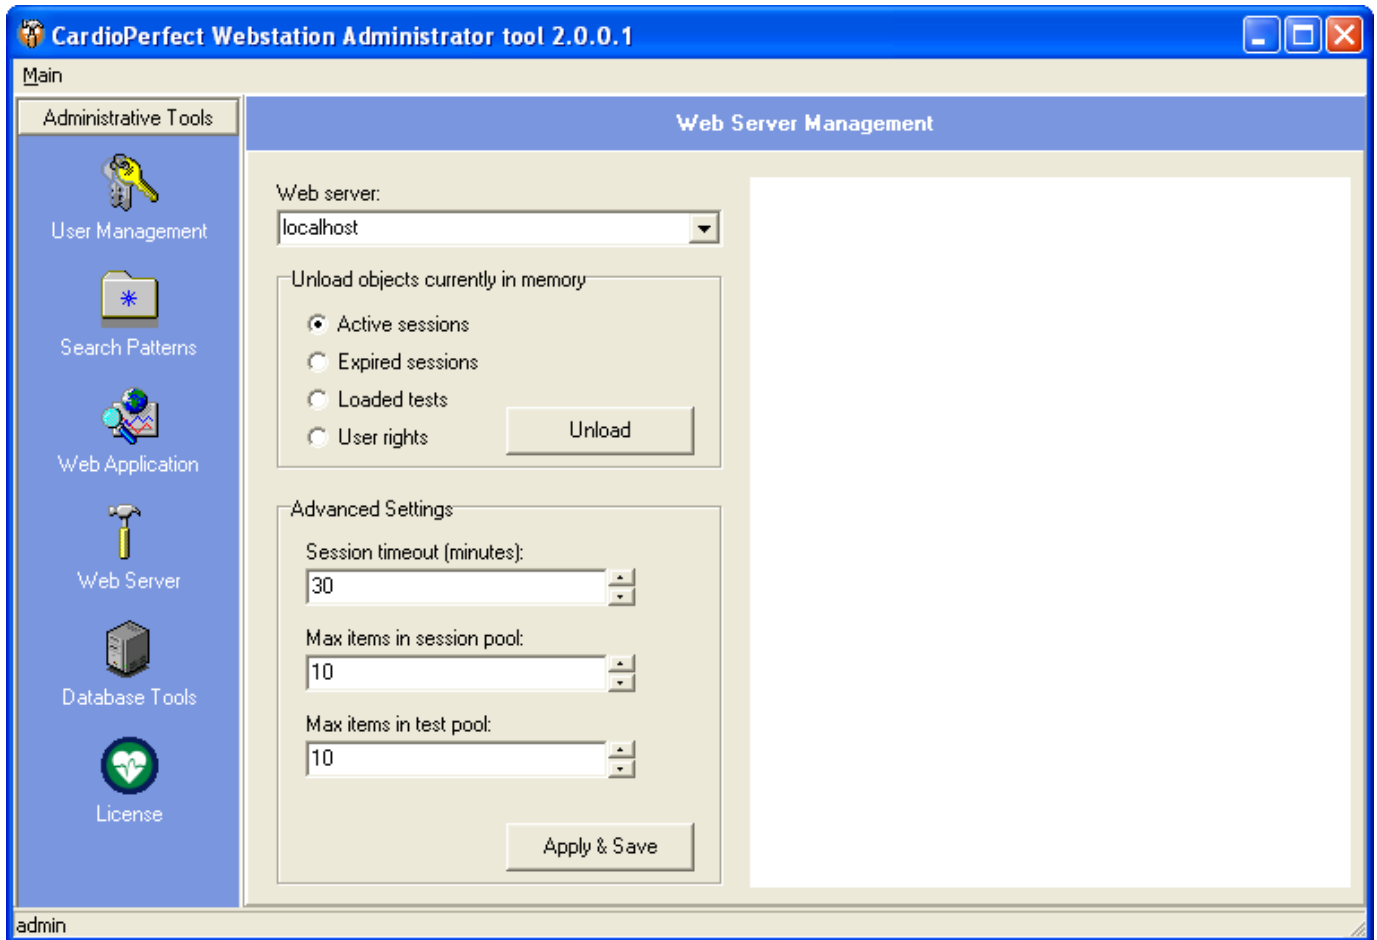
CardioPerfect Webstation Administrator tool 2.0.0.1

Main

Administrative Tools

User Management

Search Patterns

Web Application

Web Server

Database Tools

License

Web Server Management

Web server:

localhost

Unload objects currently in memory

Active sessions

Expired sessions

Loaded tests

User rights

Unload

Advanced Settings

Session timeout (minutes):

30

Max items in session pool:

10

Max items in test pool:

10

Apply & Save

admin